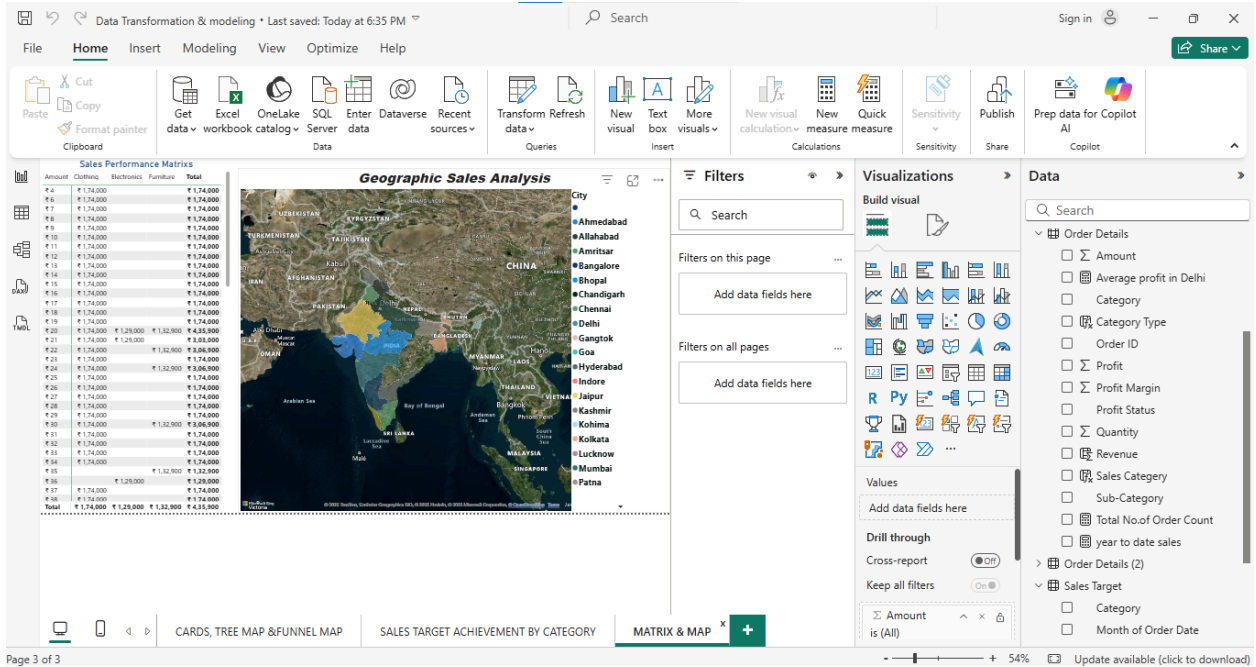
Data Transformation & modeling • Last saved: Today at 6:35 PM

Search

Sign in

File Home Insert Modeling View Optimize Help

Share

Paste
Cut
Copy
Format painter
Clipboard

Get data
Excel workbook
OneLake catalog
SQL Server
Enter data
Dataverse
Recent sources
Data

Transform data
Refresh
Queries

New visual
Text box
More visuals
Insert

New visual calculation
New measure
Quick measure
Calculations

Sensitivity
Sensitivity

Publish
Share

Prep data for Copilot AI
Copilot

Sales Performance Matrixs

| Amount | Clothing | Electronics | Furniture | Total |
|---|---|---|---|---|
| ₹ 4 | ₹ 1,74,000 | | | ₹ 1,74,000 |
| ₹ 6 | ₹ 1,74,000 | | | ₹ 1,74,000 |
| ₹ 7 | ₹ 1,74,000 | | | ₹ 1,74,000 |
| ₹ 8 | ₹ 1,74,000 | | | ₹ 1,74,000 |
| ₹ 9 | ₹ 1,74,000 | | | ₹ 1,74,000 |
| ₹ 10 | ₹ 1,74,000 | | | ₹ 1,74,000 |
| ₹ 11 | ₹ 1,74,000 | | | ₹ 1,74,000 |
| ₹ 12 | ₹ 1,74,000 | | | ₹ 1,74,000 |
| ₹ 13 | ₹ 1,74,000 | | | ₹ 1,74,000 |
| ₹ 14 | ₹ 1,74,000 | | | ₹ 1,74,000 |
| ₹ 15 | ₹ 1,74,000 | | | ₹ 1,74,000 |
| ₹ 16 | ₹ 1,74,000 | | | ₹ 1,74,000 |
| ₹ 17 | ₹ 1,74,000 | | | ₹ 1,74,000 |
| ₹ 18 | ₹ 1,74,000 | | | ₹ 1,74,000 |
| ₹ 19 | ₹ 1,74,000 | | | ₹ 1,74,000 |
| ₹ 20 | ₹ 1,74,000 | ₹ 1,29,000 | ₹ 1,32,900 | ₹ 4,35,900 |
| ₹ 21 | ₹ 1,74,000 | ₹ 1,29,000 | | ₹ 3,03,000 |
| ₹ 22 | ₹ 1,74,000 | | ₹ 1,32,900 | ₹ 3,06,900 |
| ₹ 23 | ₹ 1,74,000 | | | ₹ 1,74,000 |
| ₹ 24 | ₹ 1,74,000 | | ₹ 1,32,900 | ₹ 3,06,900 |
| ₹ 25 | ₹ 1,74,000 | | | ₹ 1,74,000 |
| ₹ 26 | ₹ 1,74,000 | | | ₹ 1,74,000 |
| ₹ 27 | ₹ 1,74,000 | | | ₹ 1,74,000 |
| ₹ 28 | ₹ 1,74,000 | | | ₹ 1,74,000 |
| ₹ 29 | ₹ 1,74,000 | | | ₹ 1,74,000 |
| ₹ 30 | ₹ 1,74,000 | | ₹ 1,32,900 | ₹ 3,06,900 |
| ₹ 31 | ₹ 1,74,000 | | | ₹ 1,74,000 |
| ₹ 32 | ₹ 1,74,000 | | | ₹ 1,74,000 |
| ₹ 33 | ₹ 1,74,000 | | | ₹ 1,74,000 |
| ₹ 34 | ₹ 1,74,000 | | | ₹ 1,74,000 |
| ₹ 35 | | | ₹ 1,32,900 | ₹ 1,32,900 |
| ₹ 36 | | ₹ 1,29,000 | | ₹ 1,29,000 |
| ₹ 37 | ₹ 1,74,000 | | | ₹ 1,74,000 |
| ₹ 38 | ₹ 1,74,000 | | | ₹ 1,74,000 |
| Total | ₹ 1,74,000 | ₹ 1,29,000 | ₹ 1,32,900 | ₹ 4,35,900 |

Geographic Sales Analysis

UZBEKISTAN KYRGYZSTAN TURKMENISTAN TAJIKISTAN AFGHANISTAN Kabul IRAN PAKISTAN CHINA NEPAL Abu Dhabi Muscat OMAN INDIA BANGLADESH MYANMAR Arabian Sea Bay of Bengal THAILAND Bangkok Andaman Sea SRI LANKA Laccadive Sea Malé MALAYSIA SINGAPORE South China Sea

City
Ahmedabad
Allahabad
Amritsar
Bangalore
Bhopal
Chandigarh
Chennai
Delhi
Gangtok
Goa
Hyderabad
Indore
Jaipur
Kashmir
Kohima
Kolkata
Lucknow
Mumbai
Patna

Filters
Search
Filters on this page
Add data fields here
Filters on all pages
Add data fields here

Visualizations
Build visual
Values
Add data fields here
Drill through
Cross-report
Off
Keep all filters
On
Amount
is (All)

Data
Search
Order Details
Amount
Average profit in Delhi
Category
Category Type
Order ID
Profit
Profit Margin
Profit Status
Quantity
Revenue
Sales Category
Sub-Category
Total No.of Order Count
year to date sales
Order Details (2)
Sales Target
Category
Month of Order Date

CARDS, TREE MAP &FUNNEL MAP
SALES TARGET ACHIEVEMENT BY CATEGORY
MATRIX & MAP

Page 3 of 3
54%
Update available (click to download)